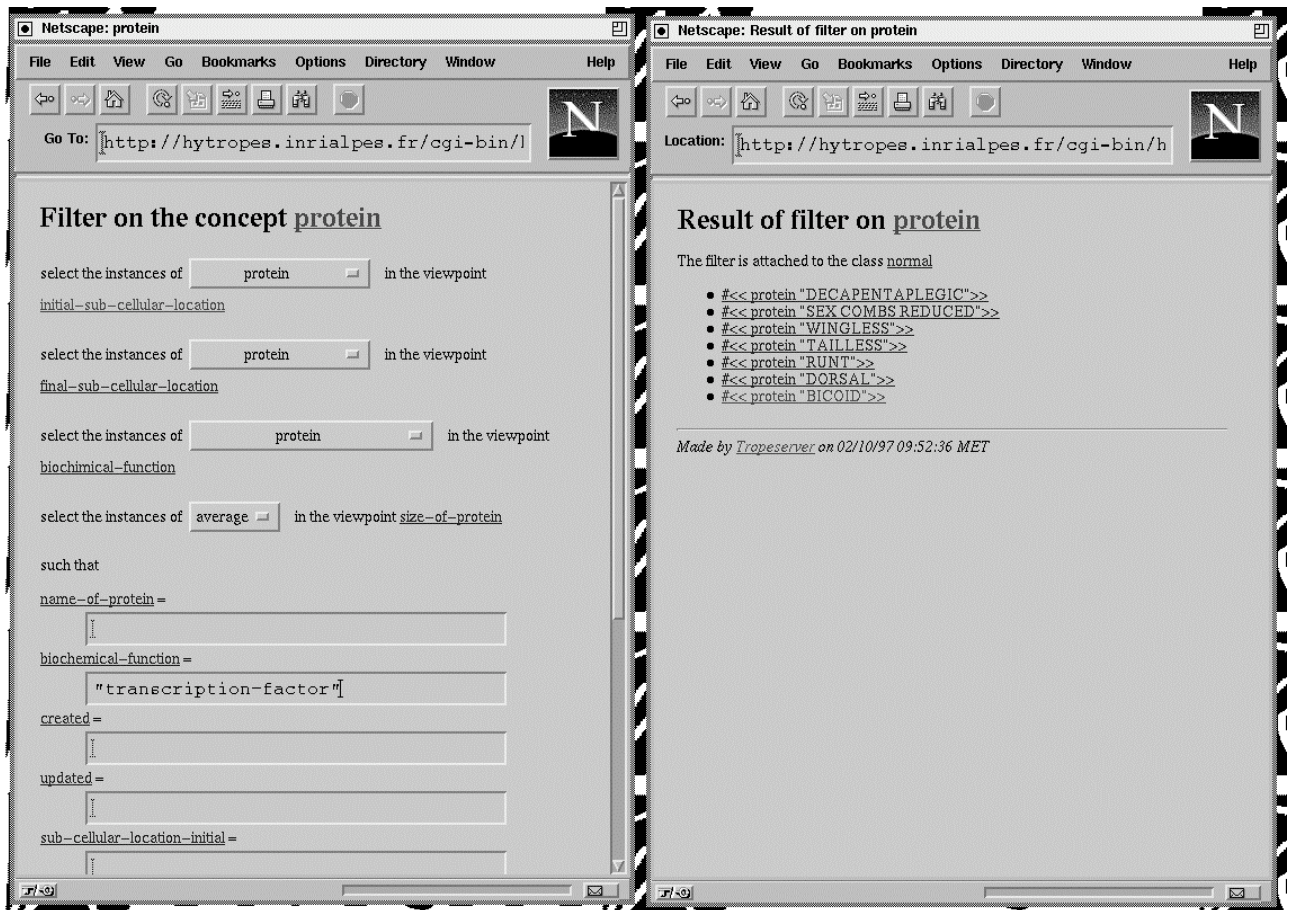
Netscape: protein

File Edit View Go Bookmarks Options Directory Window Help

Go To: http://hytropes.inrialpes.fr/cgi-bin/l

N

Filter on the concept protein

select the instances of protein in the viewpoint initial–sub–cellular–location

select the instances of protein in the viewpoint final–sub–cellular–location

select the instances of protein in the viewpoint biochimical–function

select the instances of average in the viewpoint size–of–protein

such that

name–of–protein =

biochemical–function =

"transcription-factor"

created =

updated =

sub–cellular–location–initial =

Netscape: Result of filter on protein

File Edit View Go Bookmarks Options Directory Window Help

Location: http://hytropes.inrialpes.fr/cgi-bin/h

N

Result of filter on protein

The filter is attached to the class normal

- #<< protein "DECAPENTAPLEGIC">>
- #<< protein "SEX COMBS REDUCED">>
- #<< protein "WINGLESS">>
- #<< protein "TAILLESS">>
- #<< protein "RUNT">>
- #<< protein "DORSAL">>
- #<< protein "BICOID">>

Made by Tropeserver on 02/10/97 09:52:36 MET